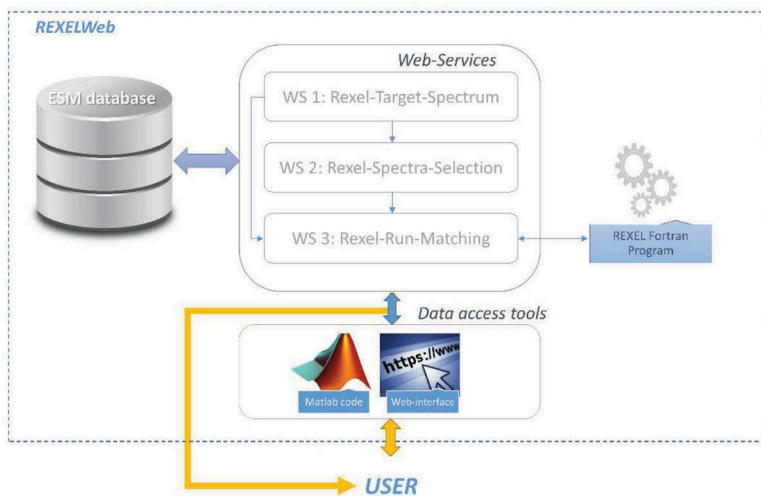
REXELWeb

ESM database

Web-Services

WS 1: Rexel-Target-Spectrum

WS 2: Rexel-Spectra-Selection

WS 3: Rexel-Run-Matching

REXEL Fortran Program

Data access tools

https://www

Matlab code

Web-interface

USER